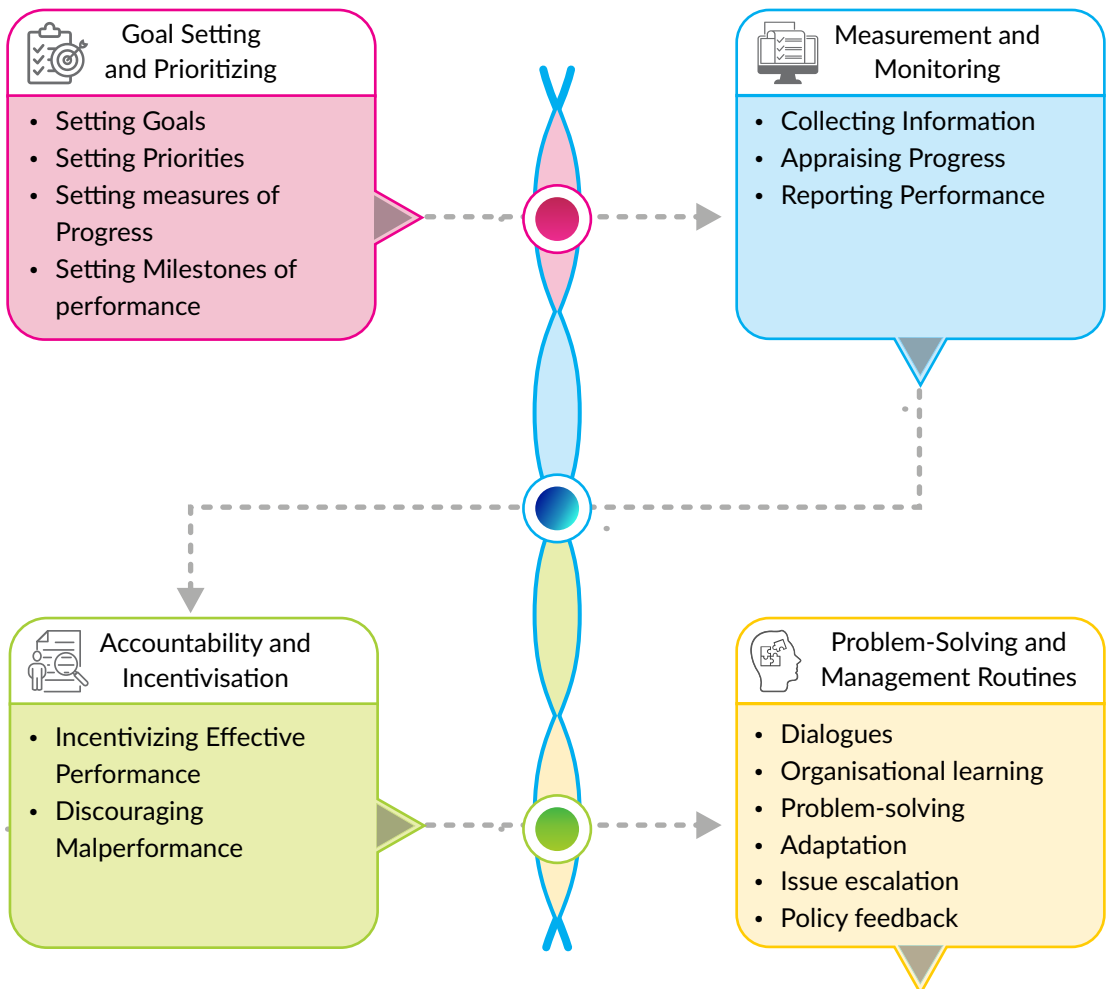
Goal Setting and Prioritizing

- Setting Goals
- Setting Priorities
- Setting measures of Progress
- Setting Milestones of performance

Measurement and Monitoring

- Collecting Information
- Appraising Progress
- Reporting Performance

Accountability and Incentivisation

- Incentivizing Effective Performance
- Discouraging Malperformance

Problem-Solving and Management Routines

- Dialogues
- Organisational learning
- Problem-solving
- Adaptation
- Issue escalation
- Policy feedback